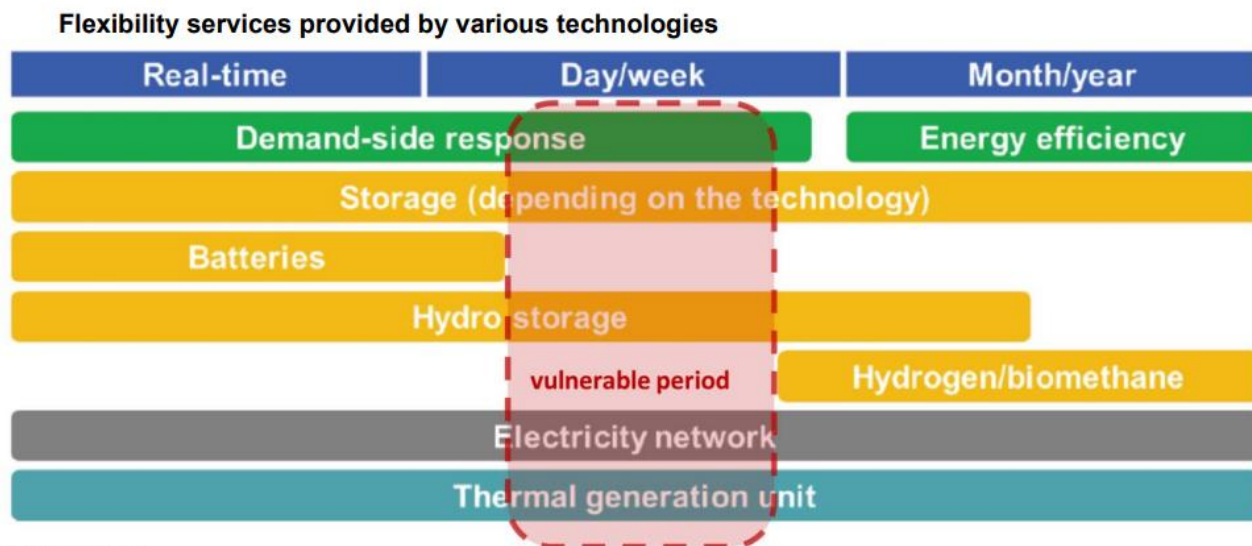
Flexibility services provided by various technologies

Real-time
Day/week
Month/year

Demand-side response
Energy efficiency

Storage (depending on the technology)

Batteries

Hydro storage

vulnerable period
Hydrogen/biomethane

Electricity network

Thermal generation unit